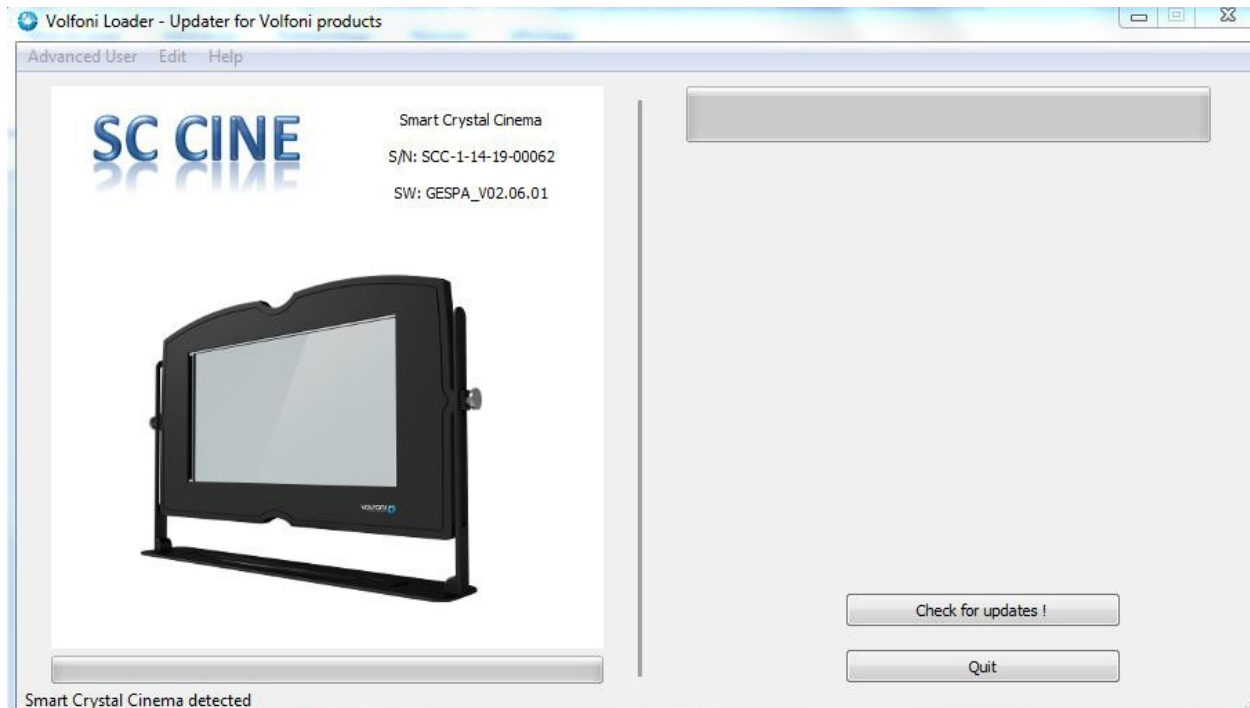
Volfoni Loader - Updater for Volfoni products

Advanced User Edit Help

SC CINE

Smart Crystal Cinema

S/N: SCC-1-14-19-00062

SW: GESPA_V02.06.01

VOLFONI

Check for updates !

Quit

Smart Crystal Cinema detected